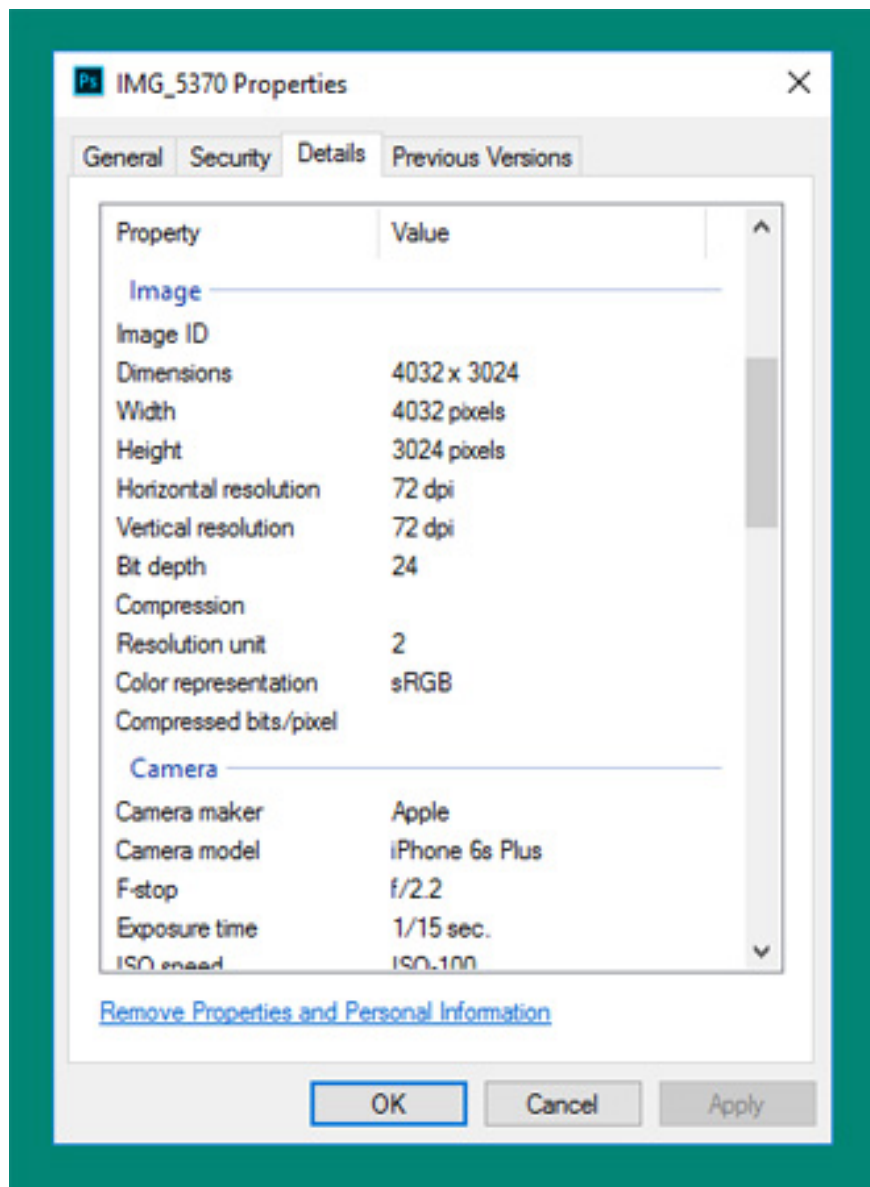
Ps IMG_5370 Properties

General | Security | Details | Previous Versions

| Property | Value |
|---|---|
| Image | |
| Image ID | |
| Dimensions | 4032 x 3024 |
| Width | 4032 pixels |
| Height | 3024 pixels |
| Horizontal resolution | 72 dpi |
| Vertical resolution | 72 dpi |
| Bit depth | 24 |
| Compression | |
| Resolution unit | 2 |
| Color representation | sRGB |
| Compressed bits/pixel | |
| Camera | |
| Camera maker | Apple |
| Camera model | iPhone 6s Plus |
| F-stop | f/2.2 |
| Exposure time | 1/15 sec. |
| ISO speed | ISO-100 |

Remove Properties and Personal Information

OK | Cancel | Apply